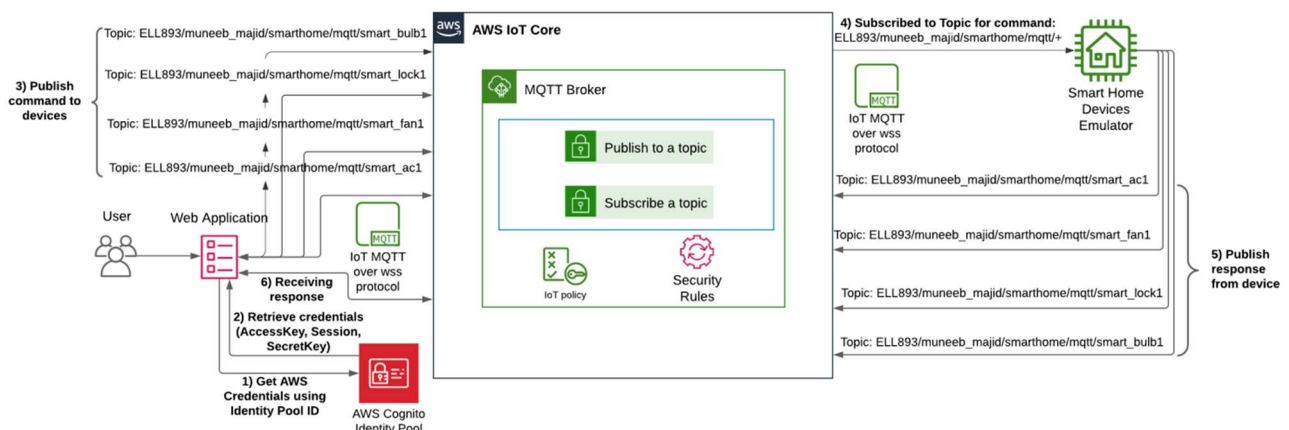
Topic: ELL893/muneeb_majid/smarthome/mqtt/smart_bulb1

Topic: ELL893/muneeb_majid/smarthome/mqtt/smart_lock1

3) Publish command to devices

Topic: ELL893/muneeb_majid/smarthome/mqtt/smart_fan1

Topic: ELL893/muneeb_majid/smarthome/mqtt/smart_ac1

User

Web Application

MQTT

IoT MQTT over wss protocol

6) Receiving response

2) Retrieve credentials (AccessKey, Session, SecretKey)

1) Get AWS Credentials using Identity Pool ID

AWS Cognito Identity Pool

aws

AWS IoT Core

MQTT Broker

Publish to a topic

Subscribe a topic

IoT policy

Security Rules

4) Subscribed to Topic for command: ELL893/muneeb_majid/smarthome/mqtt/+

MQTT

IoT MQTT over wss protocol

Smart Home Devices Emulator

Topic: ELL893/muneeb_majid/smarthome/mqtt/smart_ac1

Topic: ELL893/muneeb_majid/smarthome/mqtt/smart_fan1

Topic: ELL893/muneeb_majid/smarthome/mqtt/smart_lock1

Topic: ELL893/muneeb_majid/smarthome/mqtt/smart_bulb1

5) Publish response from device